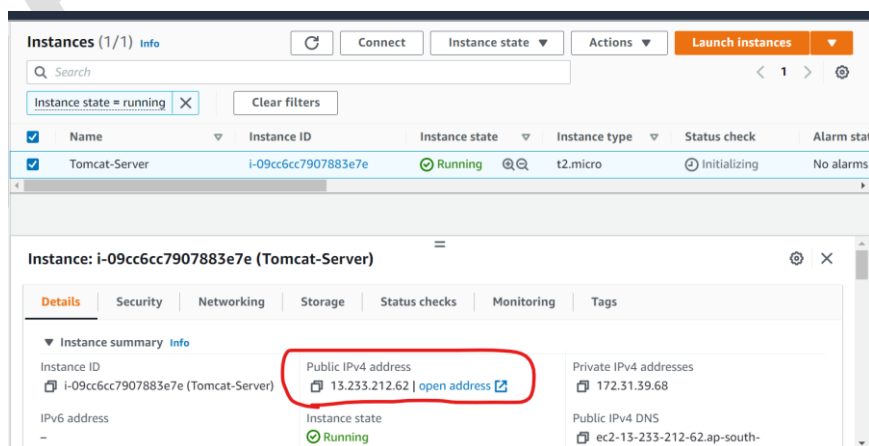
Instances (1/1) Info

Connect

Instance state ▼

Actions ▼

Launch instances ▼

Search

< 1 >

Instance state = running ✕

Clear filters

| | Name | Instance ID | Instance state | Instance type | Status check | Alarm stat |
|---|---|---|---|---|---|---|
| ☑ | Tomcat-Server | i-09cc6cc7907883e7e | Running | t2.micro | Initializing | No alarms |

Instance: i-09cc6cc7907883e7e (Tomcat-Server)

Details | Security | Networking | Storage | Status checks | Monitoring | Tags

▼ Instance summary Info

Instance ID
i-09cc6cc7907883e7e (Tomcat-Server)

Public IPv4 address
13.233.212.62 | open address

Private IPv4 addresses
172.31.39.68

IPv6 address
–

Instance state
Running

Public IPv4 DNS
ec2-13-233-212-62.ap-south-